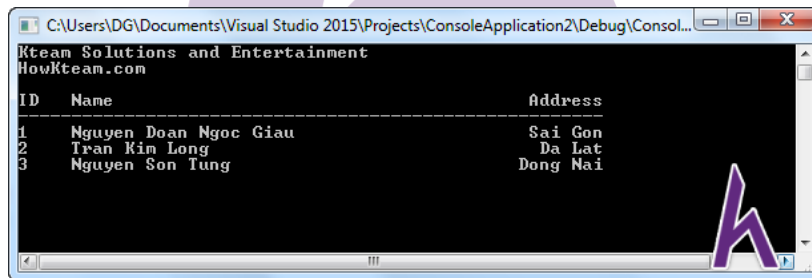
C:\Users\DG\Documents\Visual Studio 2015\Projects\ConsoleApplication2\Debug\Consol...

Kteam Solutions and Entertainment
HowKteam.com

| ID | Name | Address |
|---|---|---|
| 1 | Nguyen Doan Ngoc Giau | Sai Gon |
| 2 | Tran Kim Long | Da Lat |
| 3 | Nguyen Son Tung | Dong Nai |